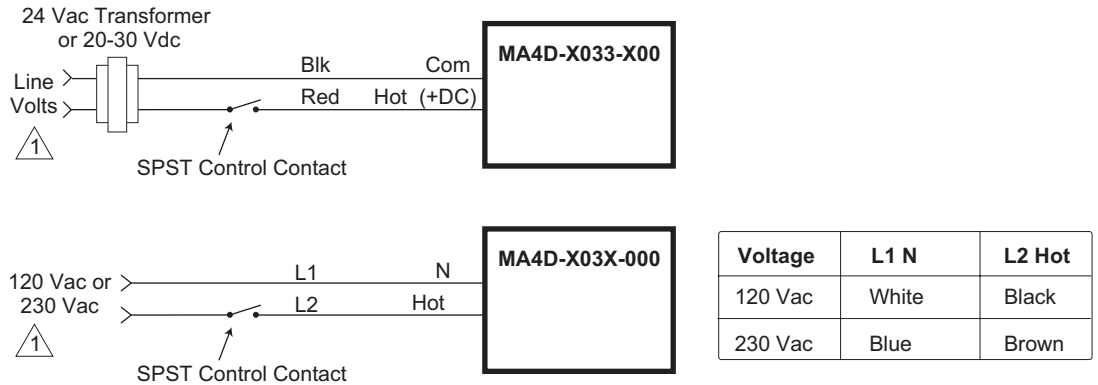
24 Vac Transformer or 20-30 Vdc

Line Volts

1

Blk

Red

Com

Hot (+DC)

MA4D-X033-X00

SPST Control Contact

120 Vac or 230 Vac

1

L1

L2

N

Hot

MA4D-X03X-000

SPST Control Contact

| Voltage | L1 N | L2 Hot |
|---|---|---|
| 120 Vac | White | Black |
| 230 Vac | Blue | Brown |